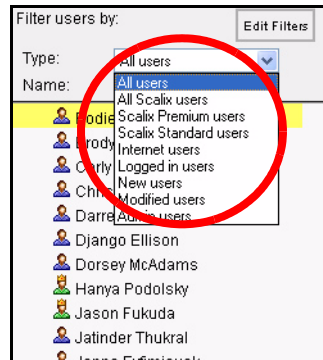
Filter users by:

Edit Filters

Type:

All users

Name:

All users
All Scalix users
Scalix Premium users
Scalix Standard users
Internet users
Logged in users
New users
Modified users
Admin users

Bodie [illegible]
Brody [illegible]
Carly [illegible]
Chris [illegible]
Darre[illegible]
Django Ellison
Dorsey McAdams
Hanya Podolsky
Jason Fukuda
Jatinder Thukral
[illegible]